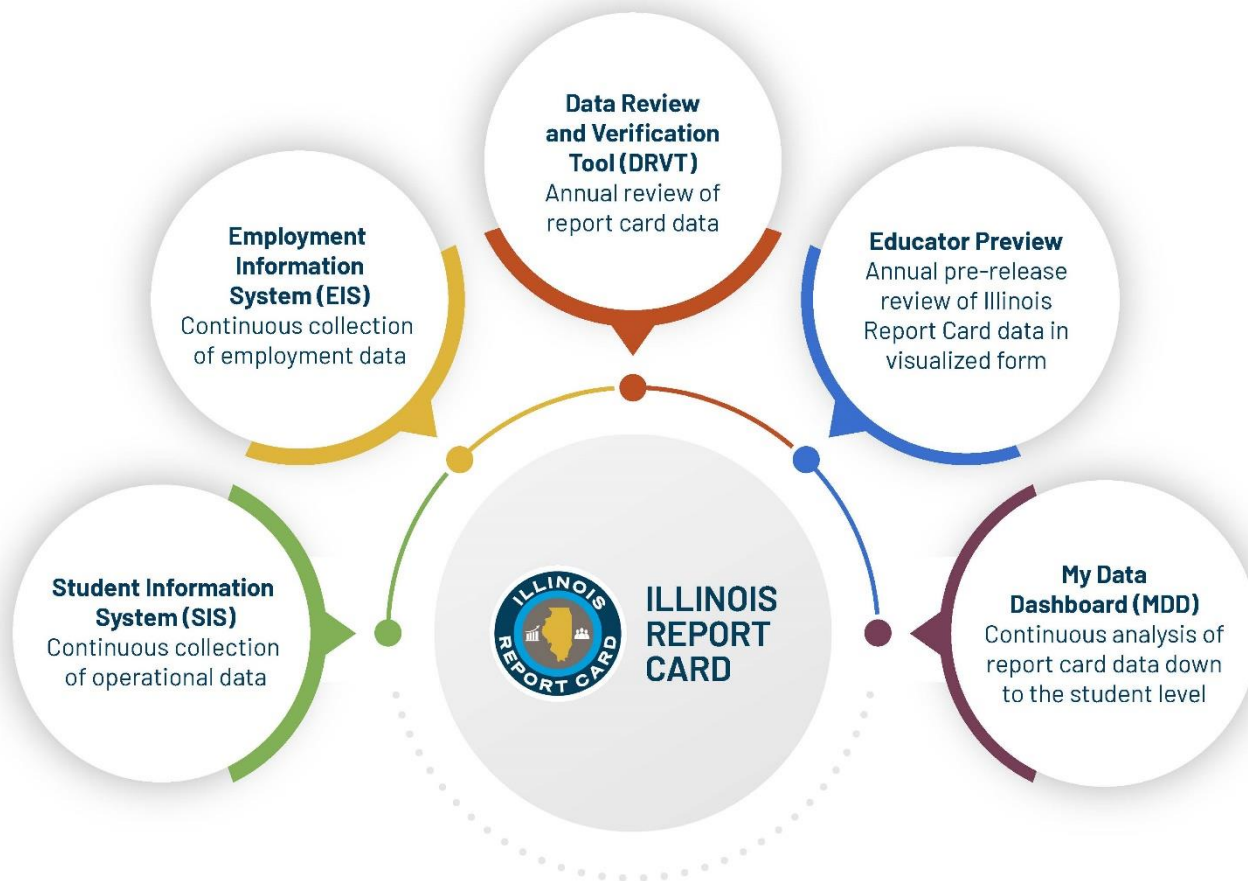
Data Review and Verification Tool (DRVT)
Annual review of report card data

Employment Information System (EIS)
Continuous collection of employment data

Educator Preview
Annual pre-release review of Illinois Report Card data in visualized form

Student Information System (SIS)
Continuous collection of operational data

ILLINOIS REPORT CARD

ILLINOIS REPORT CARD

ILLINOIS REPORT CARD

My Data Dashboard (MDD)
Continuous analysis of report card data down to the student level